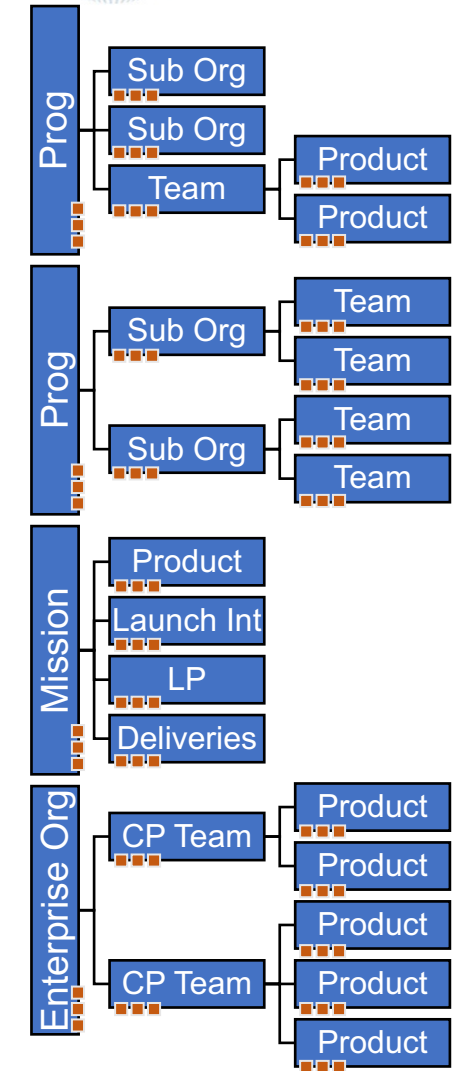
Prog

Sub Org

Sub Org

Team

Product

Product

Prog

Sub Org

Team

Team

Sub Org

Team

Team

Mission

Product

Launch Int

LP

Deliveries

Enterprise Org

CP Team

Product

Product

CP Team

Product

Product

Product